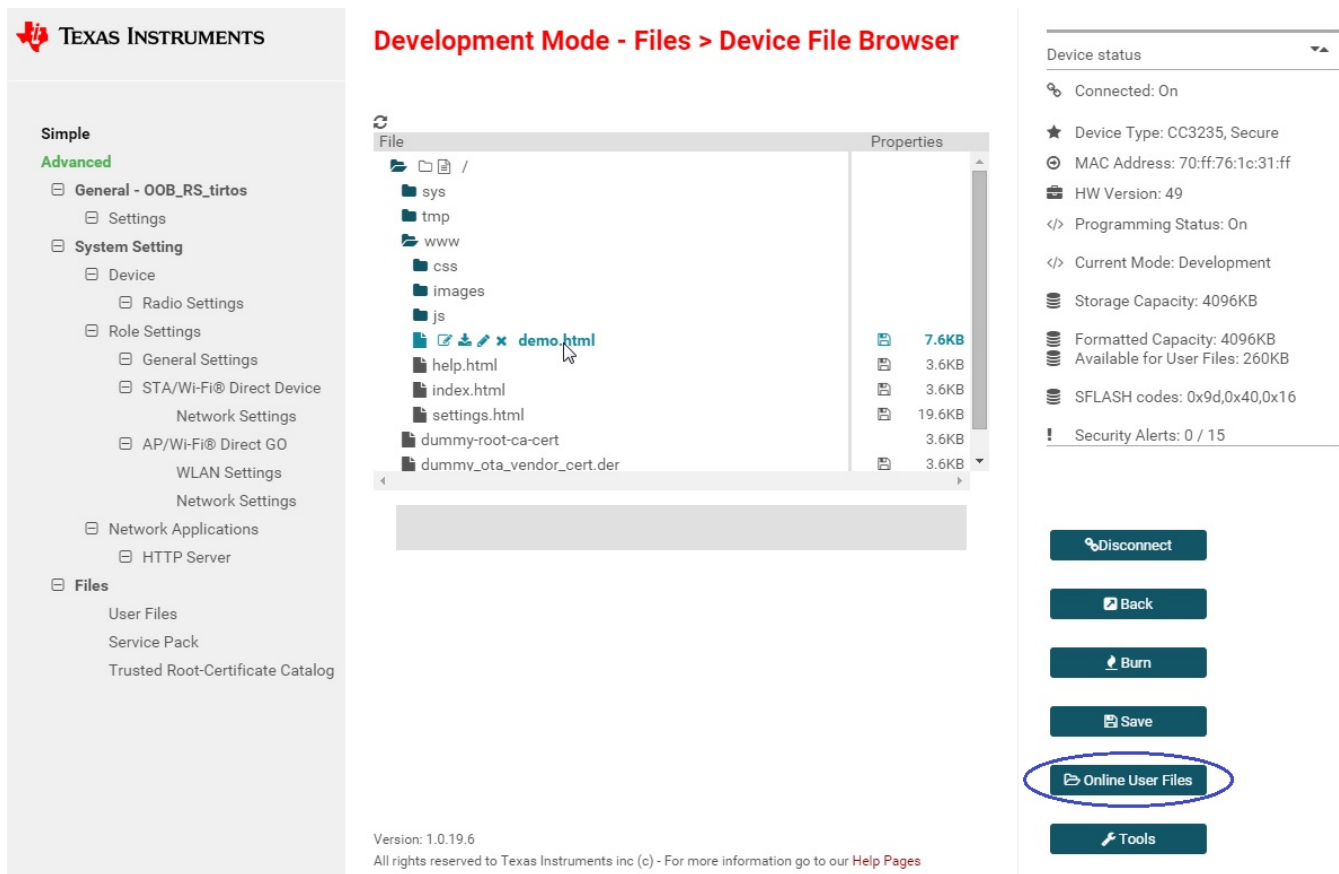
TEXAS INSTRUMENTS

Simple
Advanced
⊟ General - OOB_RS_tirtos
⊟ Settings
⊟ System Setting
⊟ Device
⊟ Radio Settings
⊟ Role Settings
⊟ General Settings
⊟ STA/Wi-Fi® Direct Device
Network Settings
⊟ AP/Wi-Fi® Direct GO
WLAN Settings
Network Settings
⊟ Network Applications
⊟ HTTP Server
⊟ Files
User Files
Service Pack
Trusted Root-Certificate Catalog

Development Mode - Files > Device File Browser

| File | Properties | |
|---|---|---|
| / | | |
| sys | | |
| tmp | | |
| www | | |
| css | | |
| images | | |
| js | | |
| demo.html | | 7.6KB |
| help.html | | 3.6KB |
| index.html | | 3.6KB |
| settings.html | | 19.6KB |
| dummy-root-ca-cert | | 3.6KB |
| dummy_ota_vendor_cert.der | | 3.6KB |

Version: 1.0.19.6
All rights reserved to Texas Instruments inc (c) - For more information go to our Help Pages

Device status
Connected: On
Device Type: CC3235, Secure
MAC Address: 70:ff:76:1c:31:ff
HW Version: 49
Programming Status: On
Current Mode: Development
Storage Capacity: 4096KB
Formatted Capacity: 4096KB
Available for User Files: 260KB
SFLASH codes: 0x9d,0x40,0x16
Security Alerts: 0 / 15

Disconnect
Back
Burn
Save
Online User Files
Tools